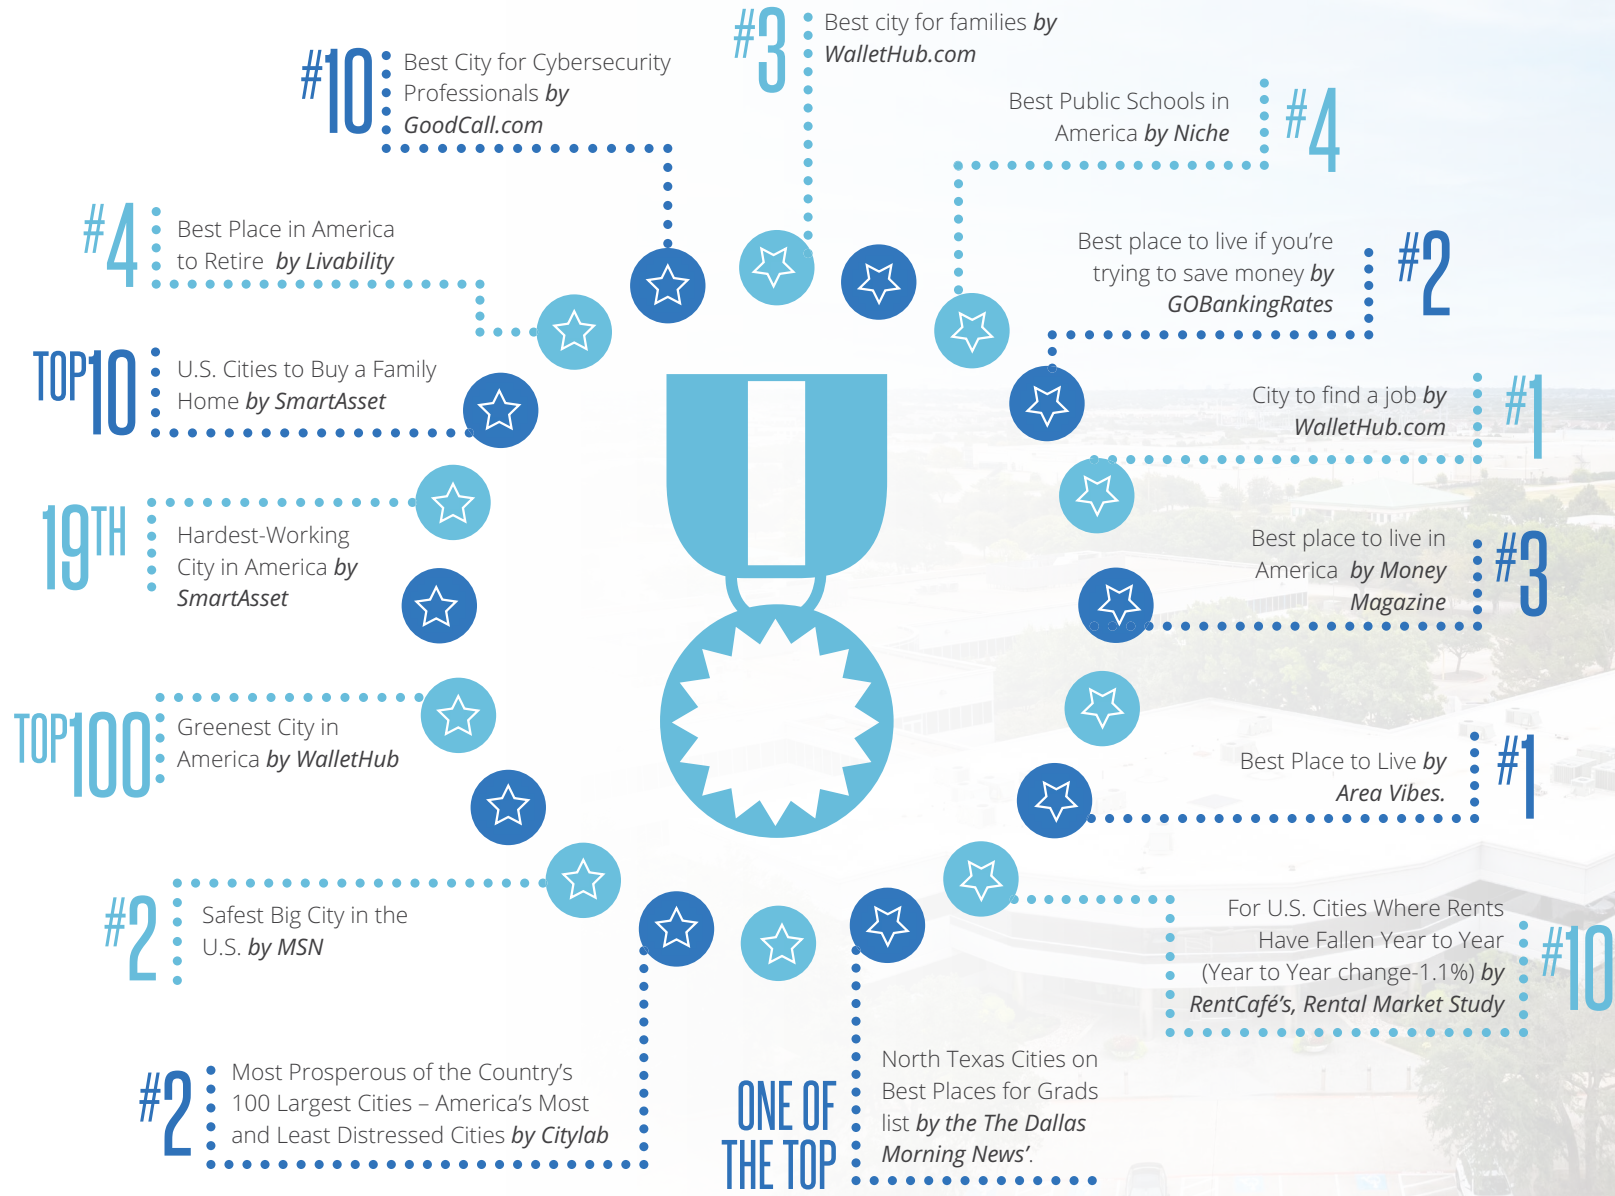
#10 Best City for Cybersecurity Professionals by GoodCall.com

#3 Best city for families by WalletHub.com

Best Public Schools in America by Niche #4

#4 Best Place in America to Retire by Livability

Best place to live if you're trying to save money by GOBankingRates #2

TOP 10 U.S. Cities to Buy a Family Home by SmartAsset

City to find a job by WalletHub.com #1

19TH Hardest-Working City in America by SmartAsset

Best place to live in America by Money Magazine #3

TOP 100 Greenest City in America by WalletHub

Best Place to Live by Area Vibes. #1

#2 Safest Big City in the U.S. by MSN

For U.S. Cities Where Rents Have Fallen Year to Year (Year to Year change-1.1%) by RentCafé's, Rental Market Study #10

#2 Most Prosperous of the Country's 100 Largest Cities – America's Most and Least Distressed Cities by Citylab

ONE OF THE TOP North Texas Cities on Best Places for Grads list by the The Dallas Morning News'.